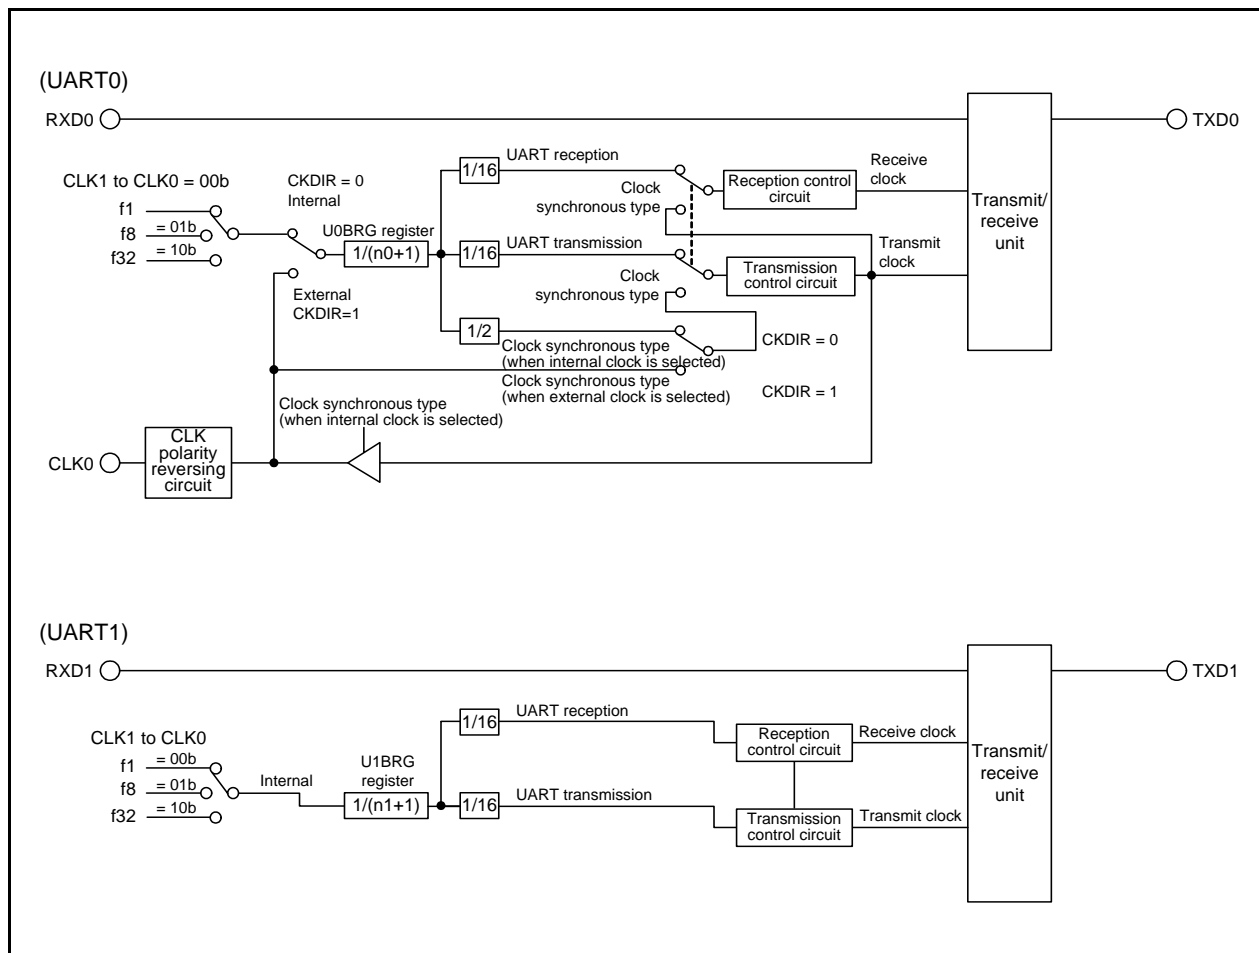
(UART0)

RXD0

TXD0

CLK1 to CLK0 = 00b

f1

f8 = 01b

f32 = 10b

CKDIR = 0
Internal

U0BRG register

1/(n0+1)

1/16

UART reception

Clock synchronous type

Reception control circuit

Receive clock

Transmit/ receive unit

1/16

UART transmission

Clock synchronous type

Transmission control circuit

Transmit clock

External
CKDIR=1

1/2

Clock synchronous type (when internal clock is selected)

CKDIR = 0

Clock synchronous type (when external clock is selected)

CKDIR = 1

Clock synchronous type (when internal clock is selected)

CLK0

CLK polarity reversing circuit

(UART1)

RXD1

TXD1

CLK1 to CLK0

f1 = 00b

f8 = 01b

f32 = 10b

Internal

U1BRG register

1/(n1+1)

1/16

UART reception

Reception control circuit

Receive clock

Transmit/ receive unit

1/16

UART transmission

Transmission control circuit

Transmit clock